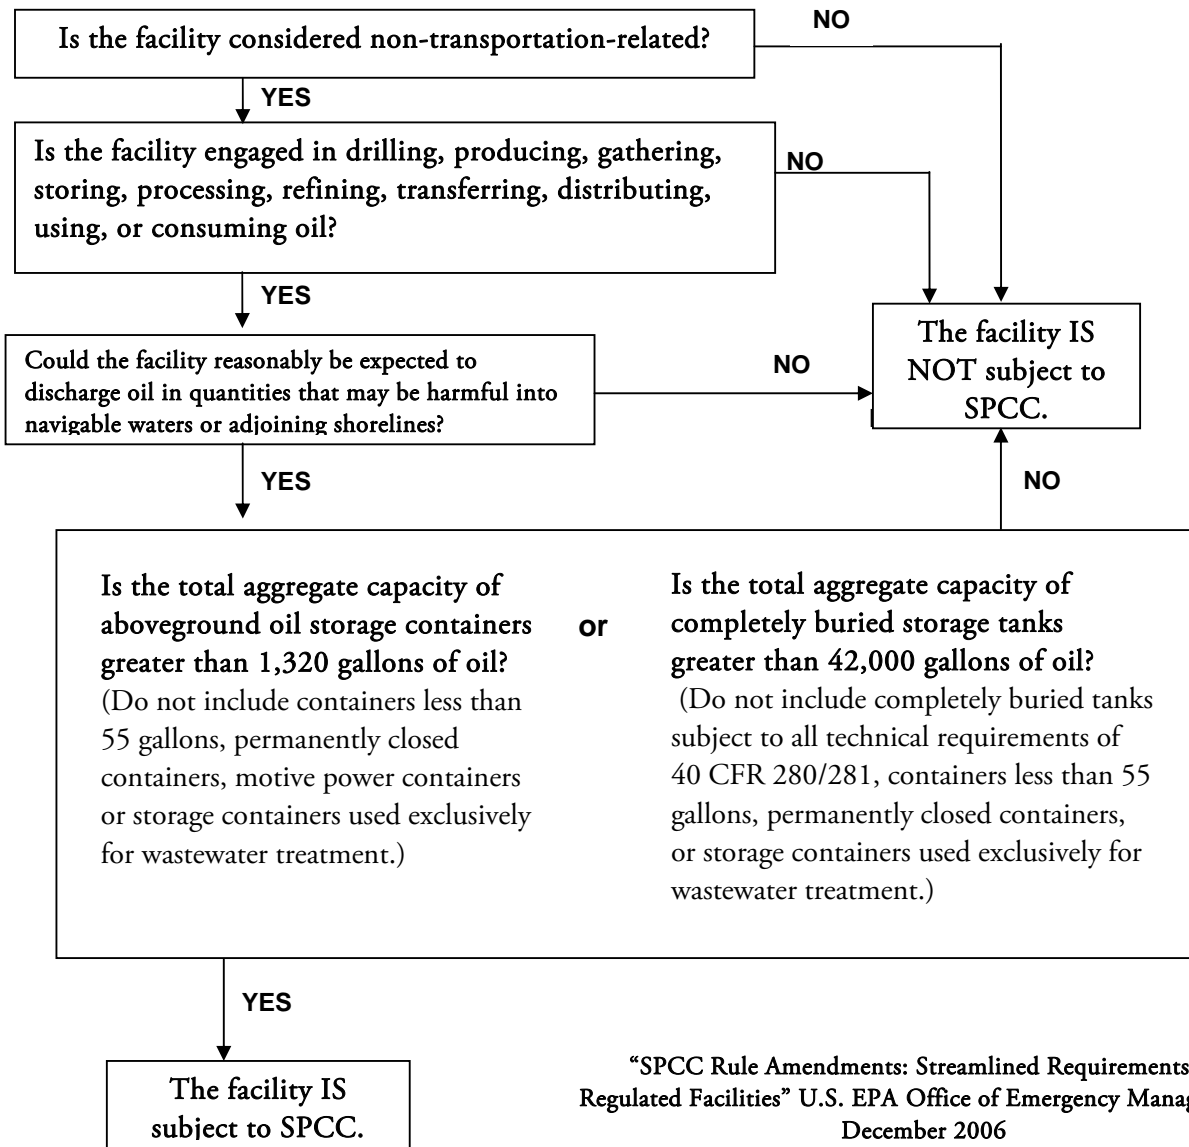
Is the facility considered non-transportation-related?

NO

YES

Is the facility engaged in drilling, producing, gathering, storing, processing, refining, transferring, distributing, using, or consuming oil?

NO

YES

Could the facility reasonably be expected to discharge oil in quantities that may be harmful into navigable waters or adjoining shorelines?

NO

The facility IS NOT subject to SPCC.

YES

NO

Is the total aggregate capacity of aboveground oil storage containers greater than 1,320 gallons of oil?
(Do not include containers less than 55 gallons, permanently closed containers, motive power containers or storage containers used exclusively for wastewater treatment.)

or

Is the total aggregate capacity of completely buried storage tanks greater than 42,000 gallons of oil?
(Do not include completely buried tanks subject to all technical requirements of 40 CFR 280/281, containers less than 55 gallons, permanently closed containers, or storage containers used exclusively for wastewater treatment.)

YES

The facility IS subject to SPCC.

"SPCC Rule Amendments: Streamlined Requirements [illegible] Regulated Facilities" U.S. EPA Office of Emergency Manag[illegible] December 2006